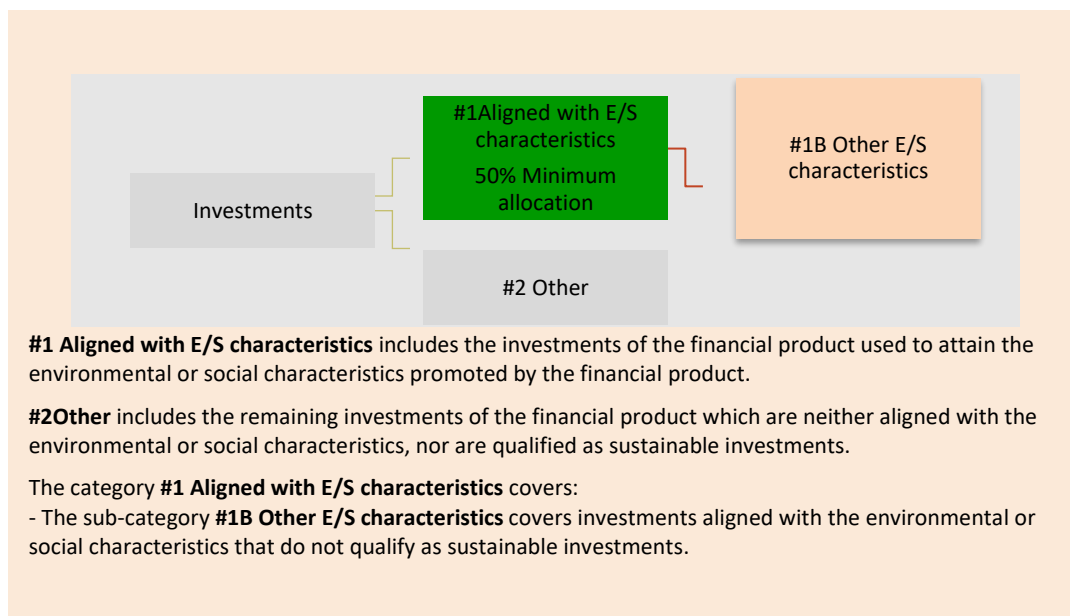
Investments

#1Aligned with E/S characteristics
50% Minimum allocation

#1B Other E/S characteristics

#2 Other

**#1 Aligned with E/S characteristics** includes the investments of the financial product used to attain the environmental or social characteristics promoted by the financial product.

**#2Other** includes the remaining investments of the financial product which are neither aligned with the environmental or social characteristics, nor are qualified as sustainable investments.

The category **#1 Aligned with E/S characteristics** covers:
- The sub-category **#1B Other E/S characteristics** covers investments aligned with the environmental or social characteristics that do not qualify as sustainable investments.